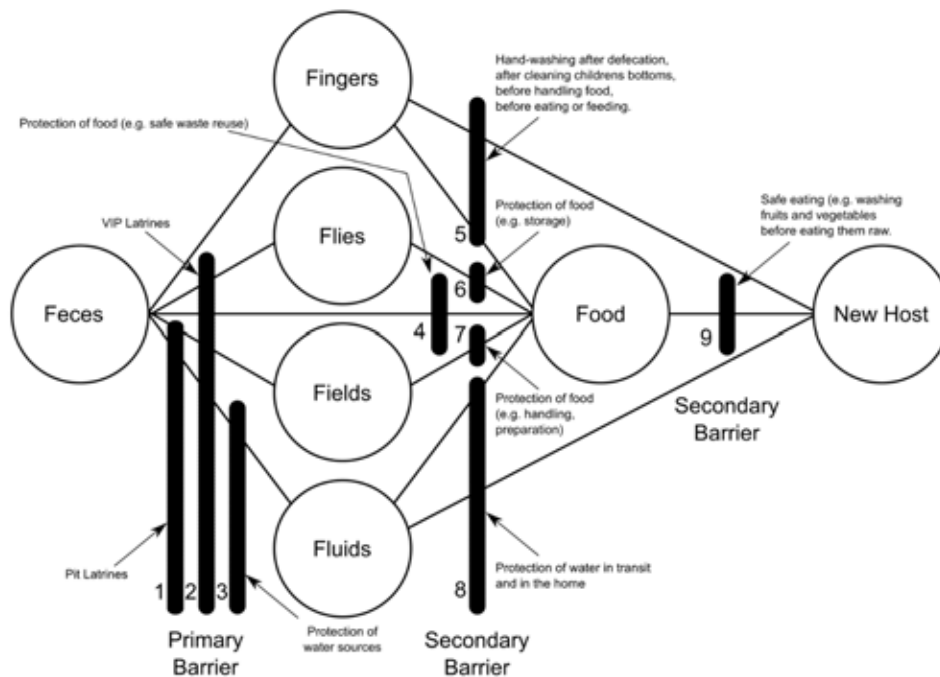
Fingers

Hand-washing after defecation, after cleaning childrens bottoms, before handling food, before eating or feeding.

Protection of food (e.g. safe waste reuse)

VIP Latrines

Flies

Protection of food (e.g. storage)

Safe eating (e.g. washing fruits and vegetables before eating them raw.

5

6

Feces

4

7

Food

9

New Host

Fields

Protection of food (e.g. handling, preparation)

Secondary Barrier

Fluids

Pit Latrines

Protection of water in transit and in the home

1 2 3

8

Primary Barrier

Protection of water sources

Secondary Barrier